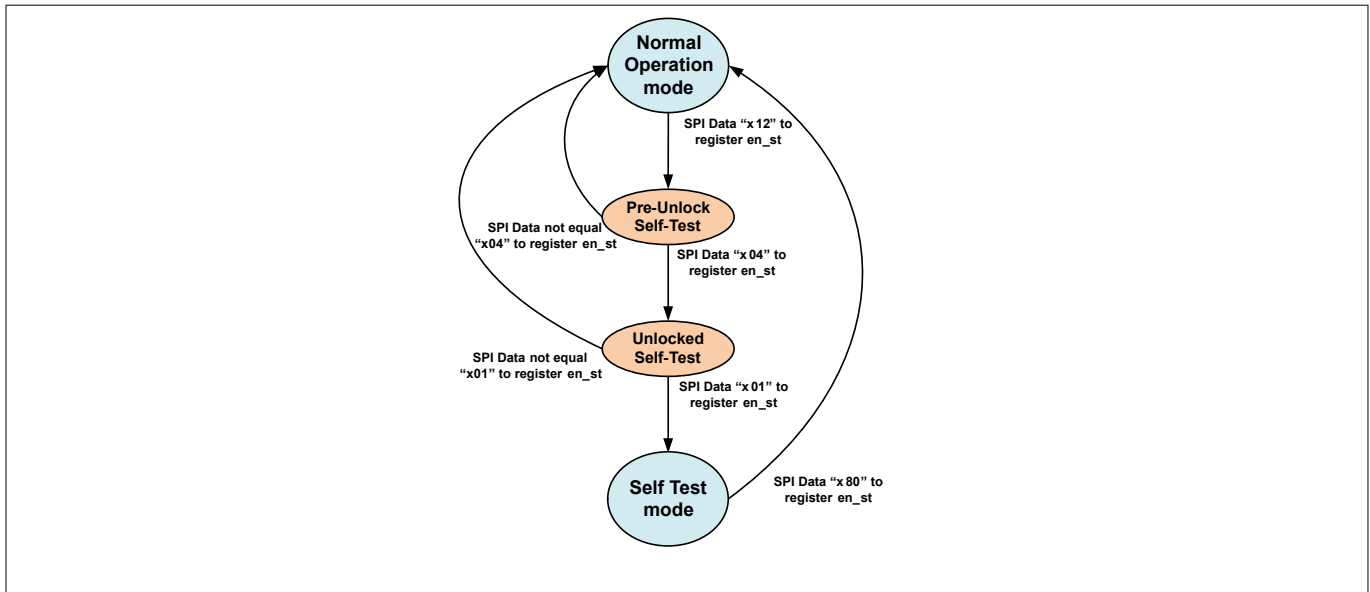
Normal Operation mode

SPI Data “x 12” to register en_st

Pre-Unlock Self-Test

SPI Data not equal “x04” to register en_st

SPI Data “x 04” to register en_st

Unlocked Self-Test

SPI Data not equal “x01” to register en_st

SPI Data “x 01” to register en_st

Self Test mode

SPI Data “x 80” to register en_st